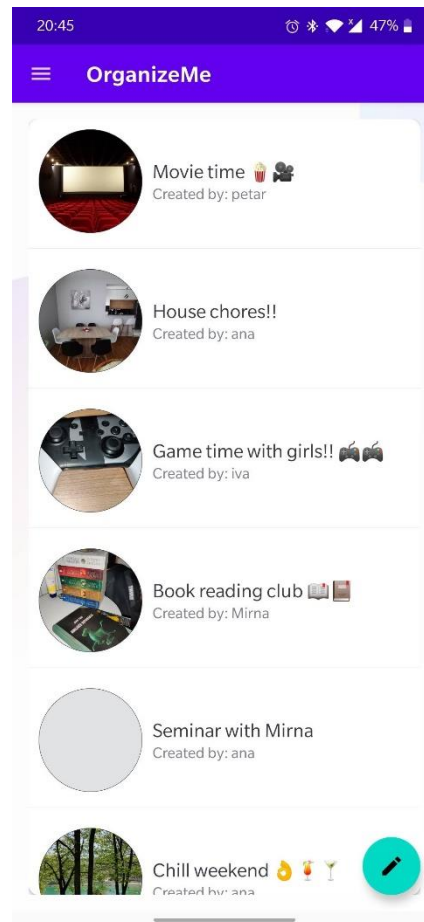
20:45

47%

OrganizeMe

Movie time 🍿🎥
Created by: petar

House chores!!
Created by: ana

Game time with girls!! 🎮🎮
Created by: iva

Book reading club 📖📕
Created by: Mirna

Seminar with Mirna
Created by: ana

Chill weekend 👌🍹🍸
Created by: ana